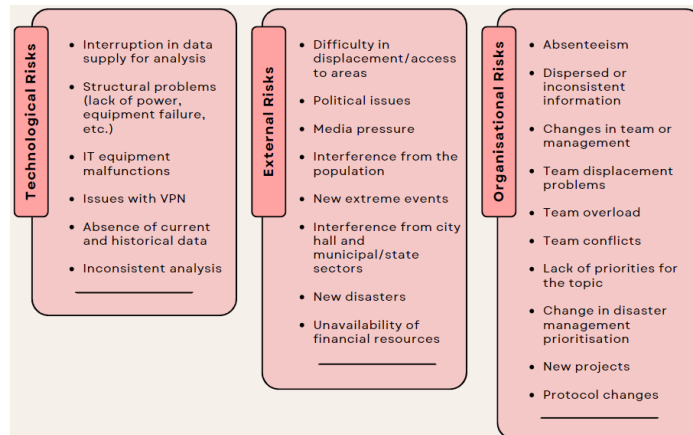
Technological Risks

- Interruption in data supply for analysis
- Structural problems (lack of power, equipment failure, etc.)
- IT equipment malfunctions
- Issues with VPN
- Absence of current and historical data
- Inconsistent analysis

External Risks

- Difficulty in displacement/access to areas
- Political issues
- Media pressure
- Interference from the population
- New extreme events
- Interference from city hall and municipal/state sectors
- New disasters
- Unavailability of financial resources

Organisational Risks

- Absenteeism
- Dispersed or inconsistent information
- Changes in team or management
- Team displacement problems
- Team overload
- Team conflicts
- Lack of priorities for the topic
- Change in disaster management prioritisation
- New projects
- Protocol changes